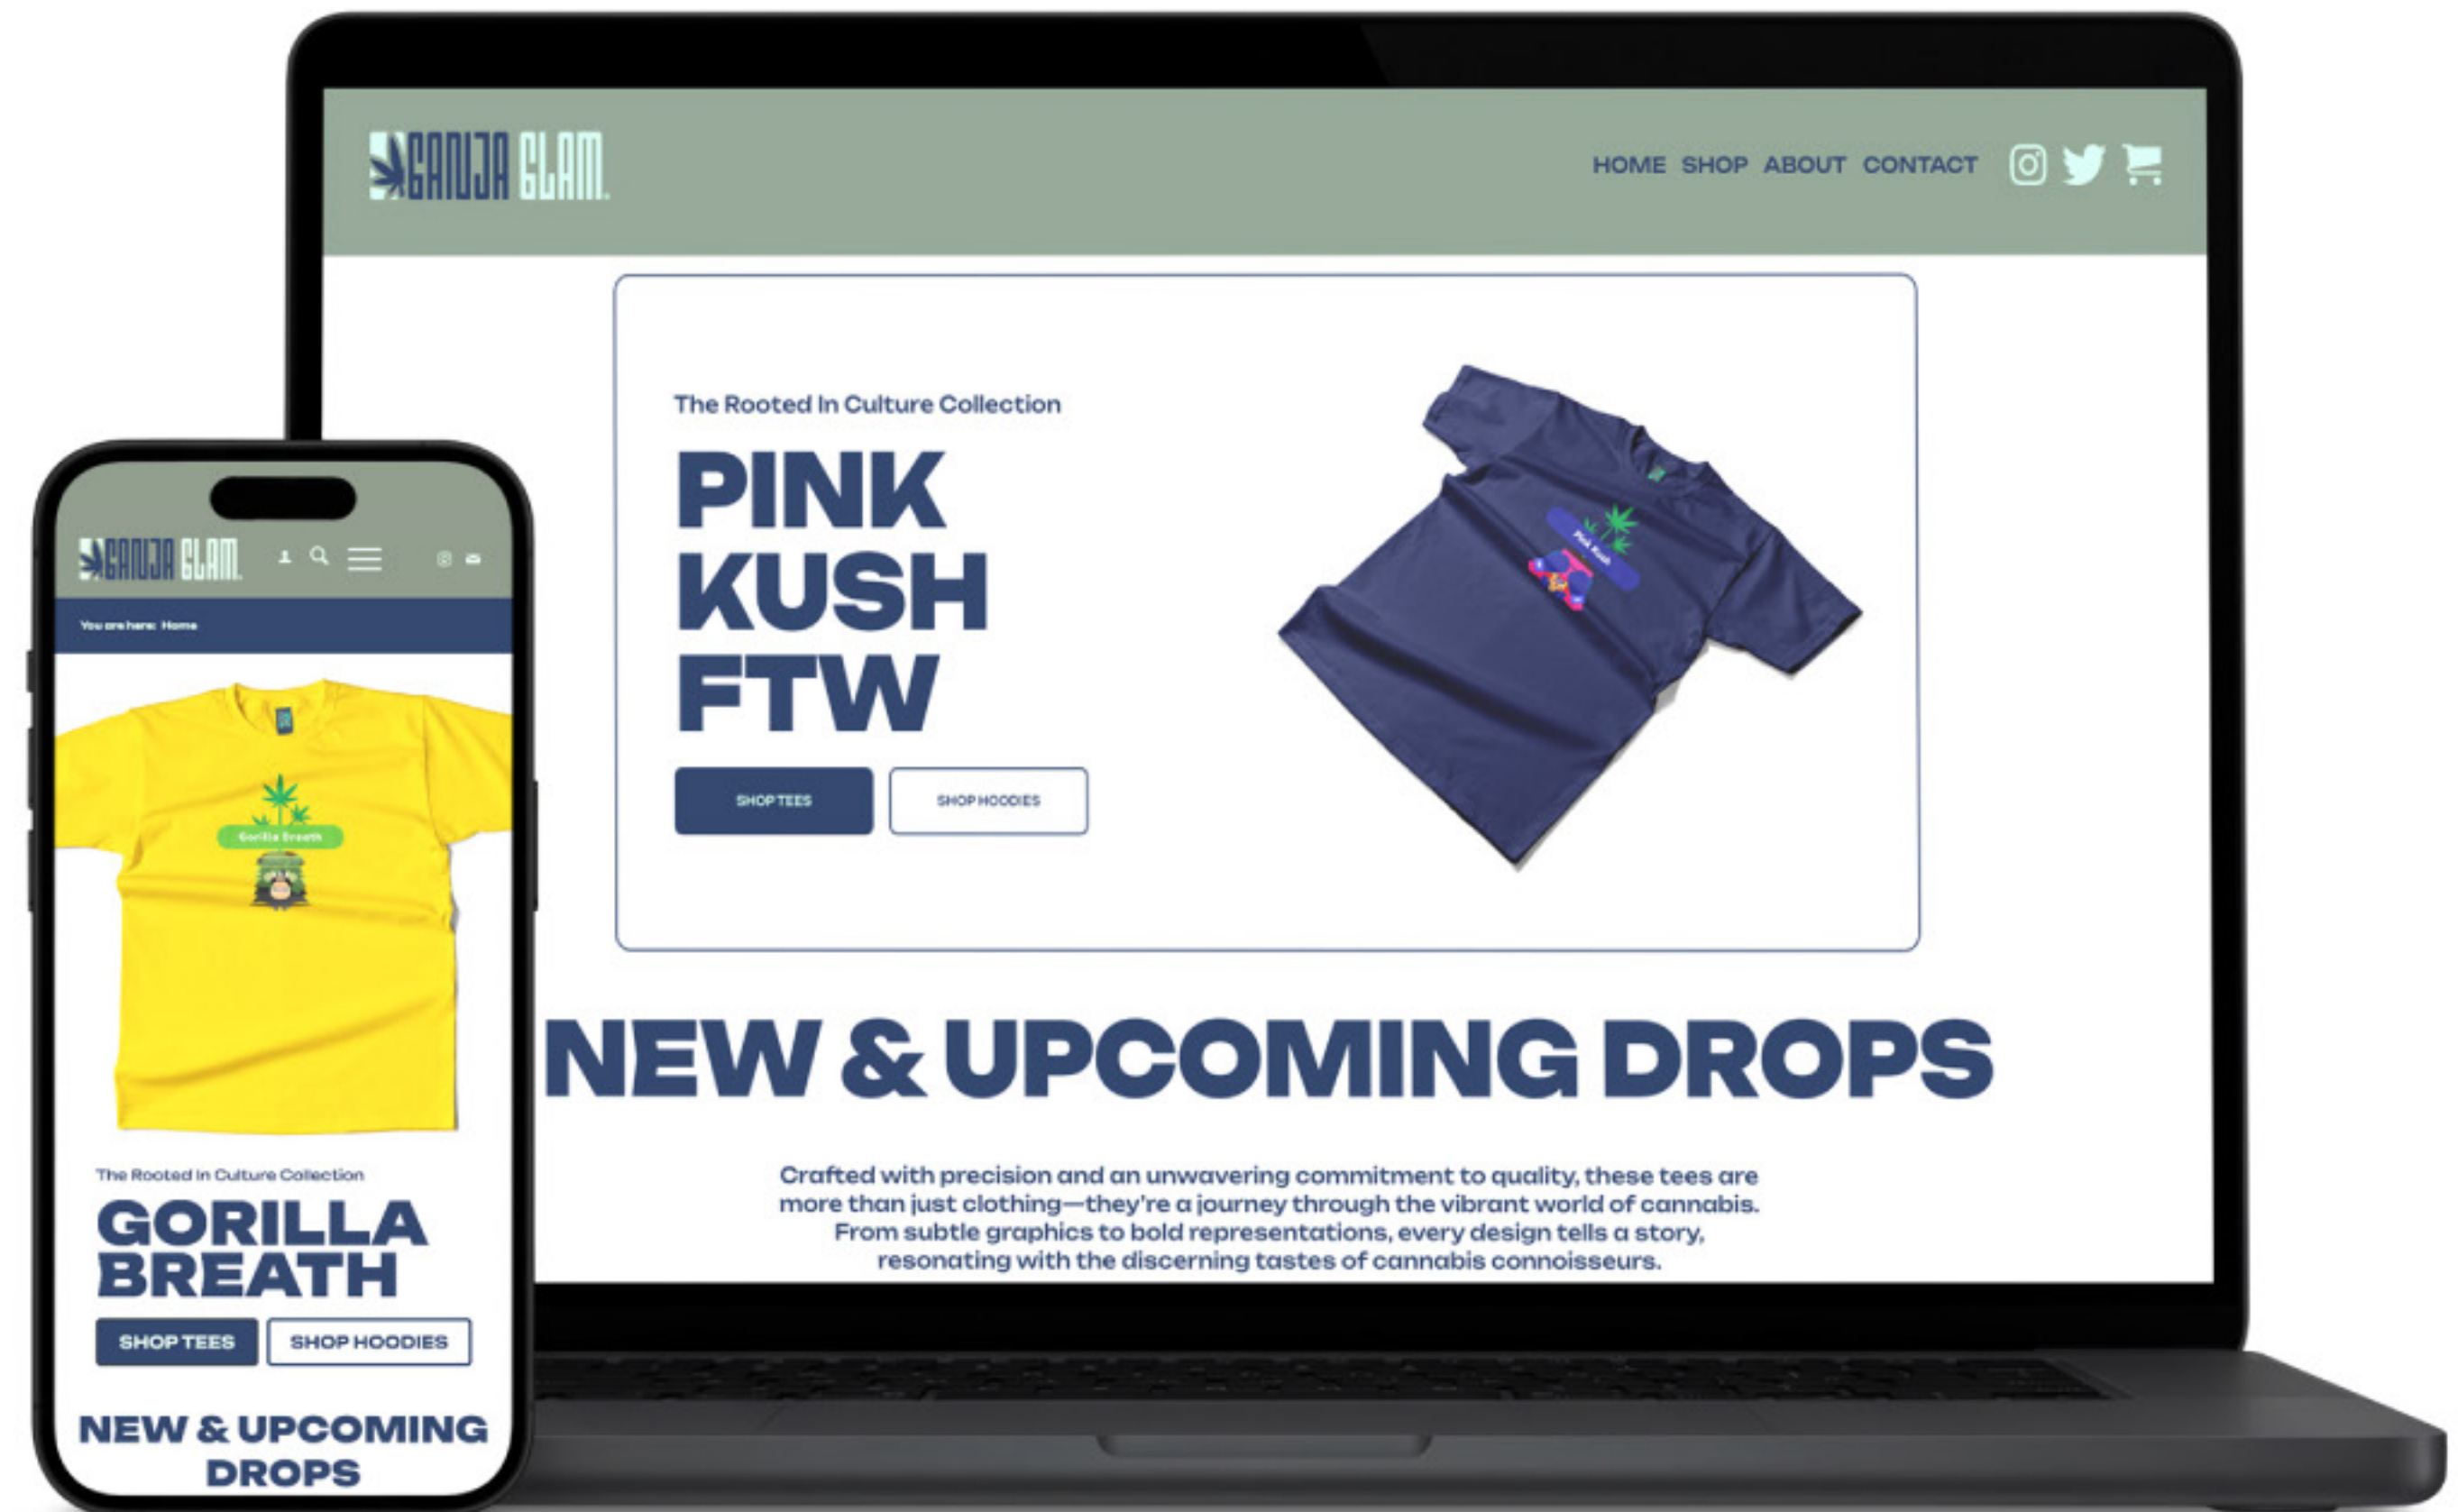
GANJA GLAM

HOME SHOP ABOUT CONTACT

The Rooted In Culture Collection

PINK KUSH FTW

Pink Kush

SHOP TEES

SHOP HOODIES

NEW & UPCOMING DROPS

Crafted with precision and an unwavering commitment to quality, these tees are more than just clothing—they're a journey through the vibrant world of cannabis. From subtle graphics to bold representations, every design tells a story, resonating with the discerning tastes of cannabis connoisseurs.

GANJA GLAM

You are here: Home

Gorilla Breath

The Rooted In Culture Collection

GORILLA BREATH

SHOP TEES

SHOP HOODIES

NEW & UPCOMING DROPS